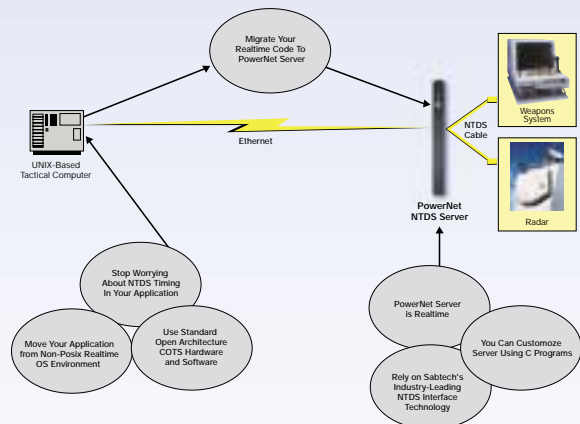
Migrate Your Realtime Code To PowerNet Server

UNIX-Based Tactical Computer

Ethernet

NTDS Cable

Weapons System

Radar

PowerNet NTDS Server

Stop Worrying About NTDS Timing In Your Application

Move Your Application from Non-Posix Realtime OS Environment

Use Standard Open Architecture COTS Hardware and Software

PowerNet Server is Realtime

You Can Customoze Server Using C Programs

Rely on Sabtech's Industry-Leading NTDS Interface Technology